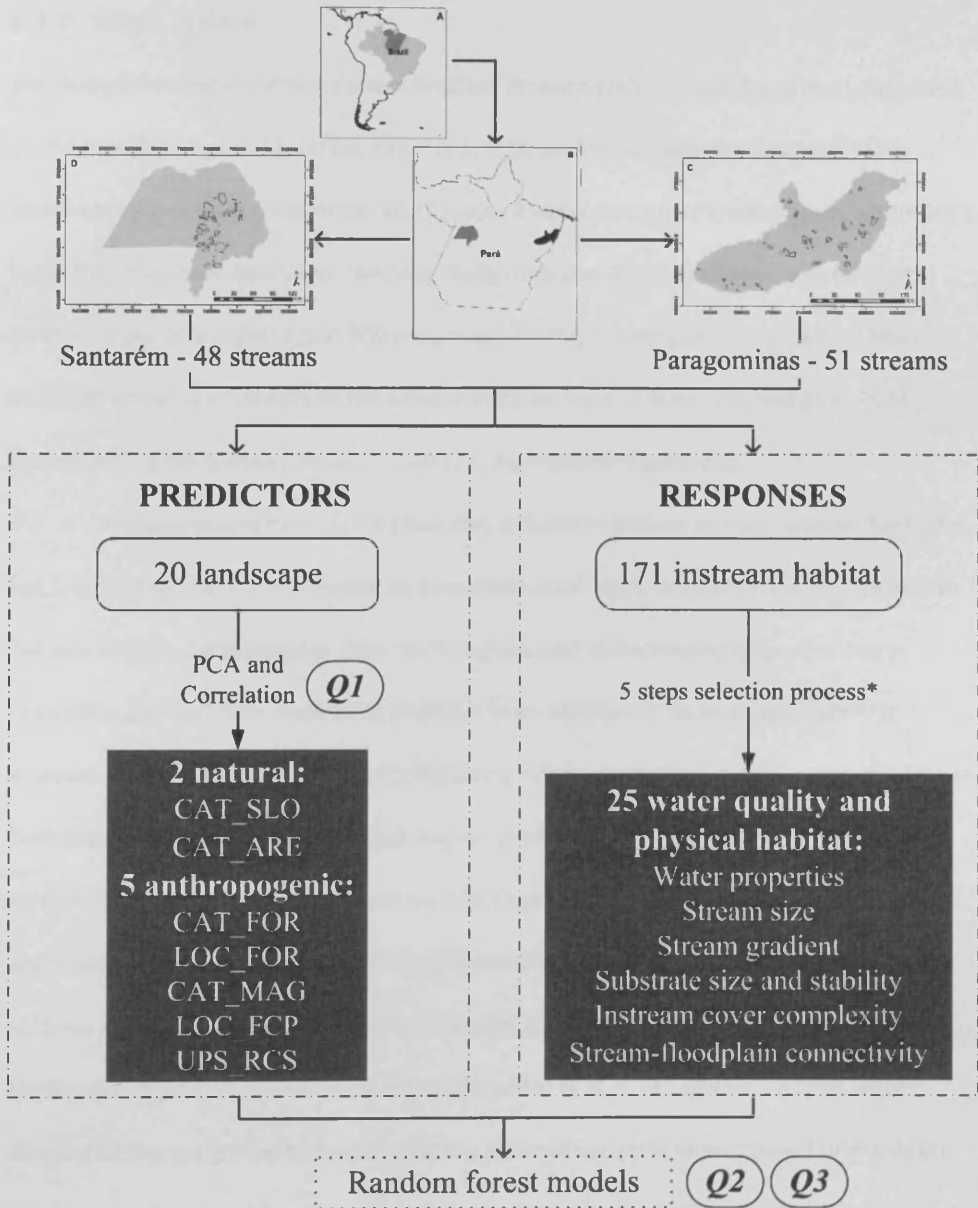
A

Brasil

D

B

Pará

C

Santarém - 48 streams

Paragominas - 51 streams

PREDICTORS

20 landscape

PCA and Correlation

Q1

2 natural:
CAT_SLO
CAT_ARE
5 anthropogenic:
CAT_FOR
LOC_FOR
CAT_MAG
LOC_FCP
UPS_RCS

RESPONSES

171 instream habitat

5 steps selection process*

25 water quality and physical habitat:
Water properties
Stream size
Stream gradient
Substrate size and stability
Instream cover complexity
Stream-floodplain connectivity

Random forest models

Q2

Q3